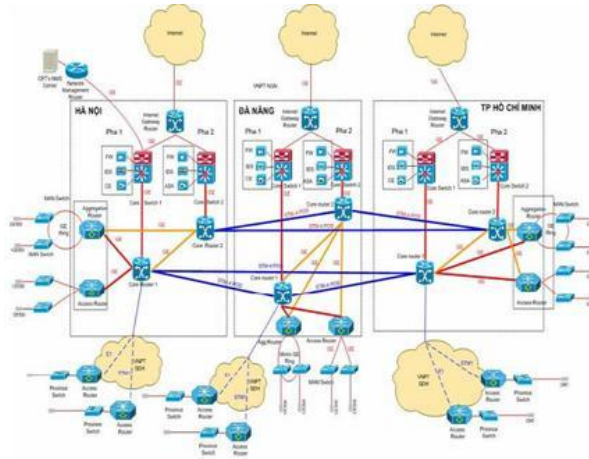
Internet

Internet

Internet

VNPT NGN

HÀ NỘI

ĐÀ NẴNG

TP HỒ CHÍ MINH

Network Management Router

Internet Gateway Router

Internet Gateway Router

Internet Gateway Router

Pha 1

Pha 2

Pha 1

Pha 2

Pha 1

Pha 2

FW

IDS

CE

FW

ASA

FW

IDS

CE

FW

IDS

ASA

FW

IDS

CE

FW

IDS

ASA

Core Switch 1

Core Switch 2

Core Switch 1

Core Switch 2

Core Switch 1

Core Switch 2

Aggregation Router

Aggregation Router

Core Router 1

Core Router 2

Core router 1

Core router 2

Core router 1

Core router 2

Access Router

Access Router

Agg Router

Access Router

Metro GE Ring

GE Ring

GE Ring

MAN Switch

MAN Switch

MAN Switch

MAN Switch

VNPT SDH

VNPT SDH

VNPT SDH

Province Switch

Access Router

Province Switch

Access Router

Province Switch

Access Router

Access Router

Province Switch

Access Router

STM-4 POS

STM-4 POS

STM-4 POS

STM-4 POS

STM-4 POS

E1

STM-1

GE

GE

GE

GE